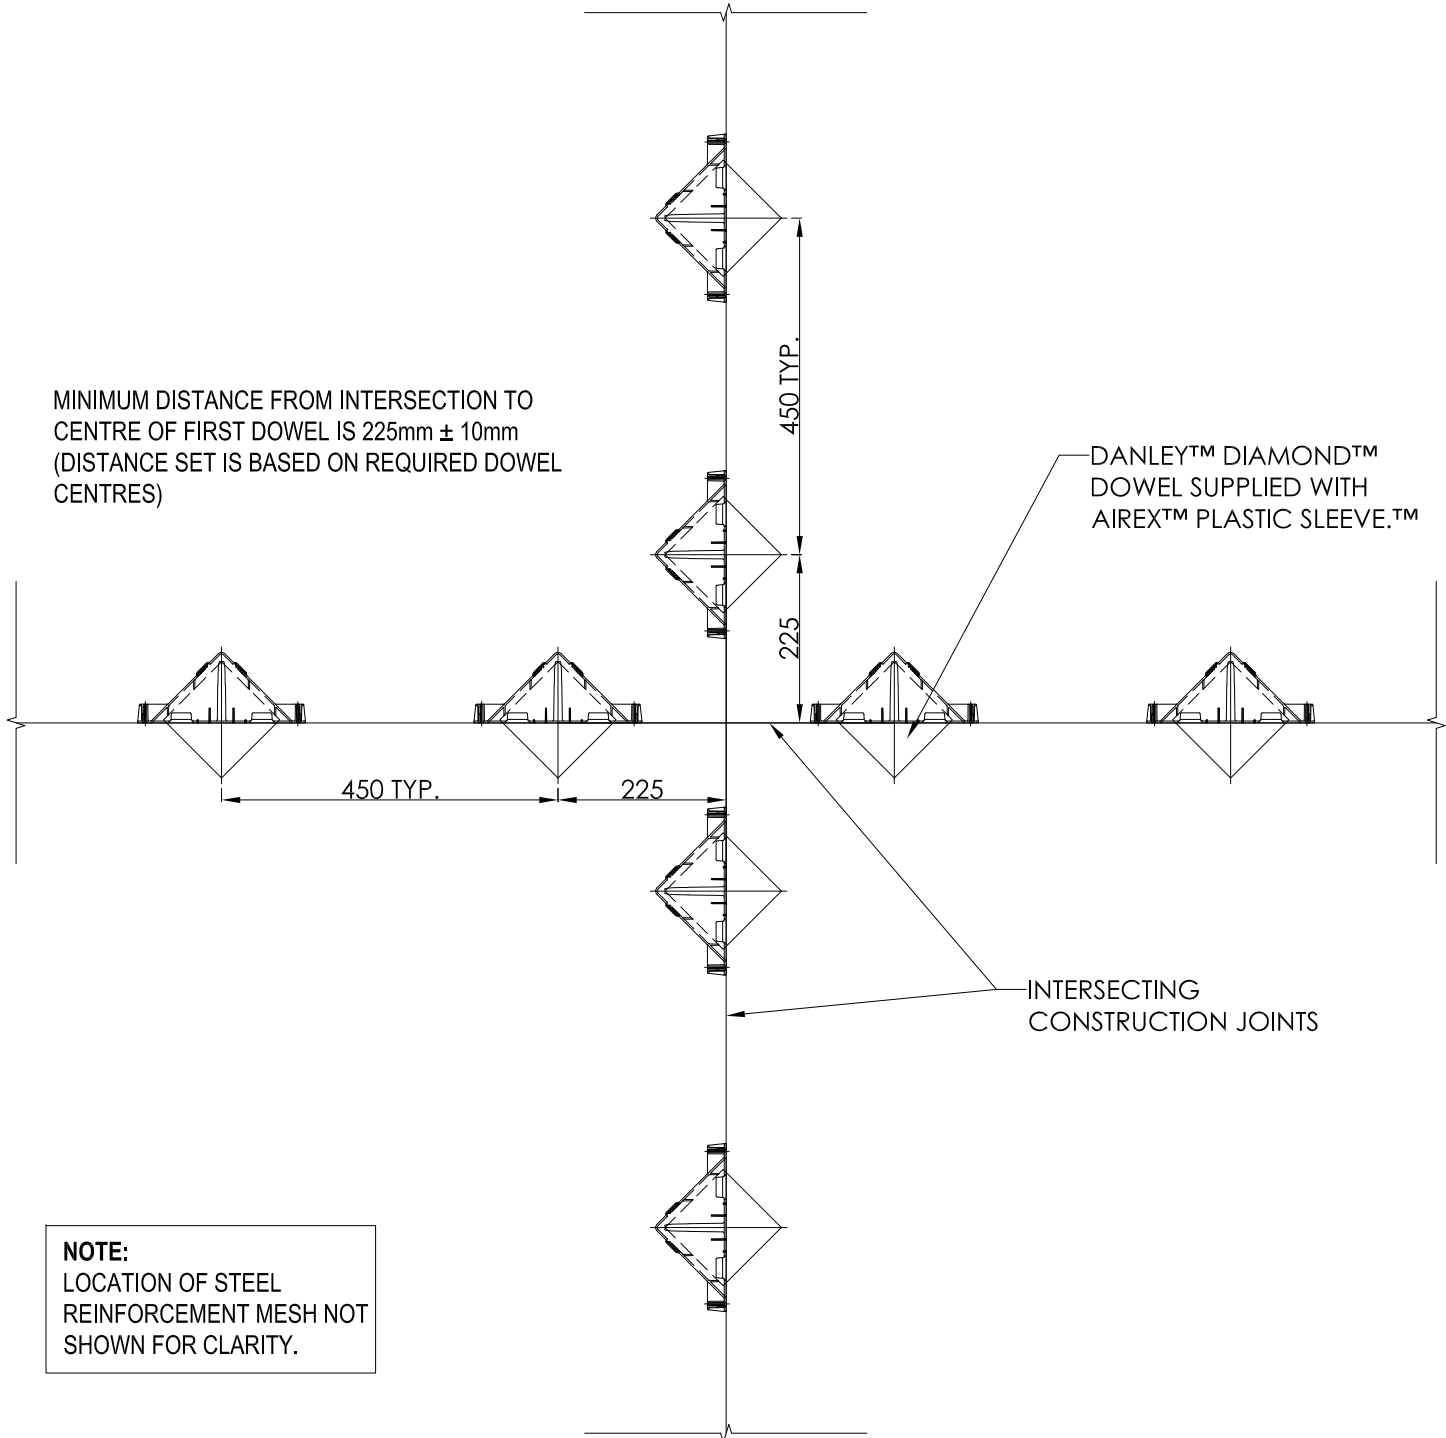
MINIMUM DISTANCE FROM INTERSECTION TO CENTRE OF FIRST DOWEL IS 225mm ± 10mm (DISTANCE SET IS BASED ON REQUIRED DOWEL CENTRES)

450 TYP.

225

DANLEY™ DIAMOND™ DOWEL SUPPLIED WITH AIREX™ PLASTIC SLEEVE.™

450 TYP.

225

INTERSECTING CONSTRUCTION JOINTS

NOTE:
LOCATION OF STEEL REINFORCEMENT MESH NOT SHOWN FOR CLARITY.